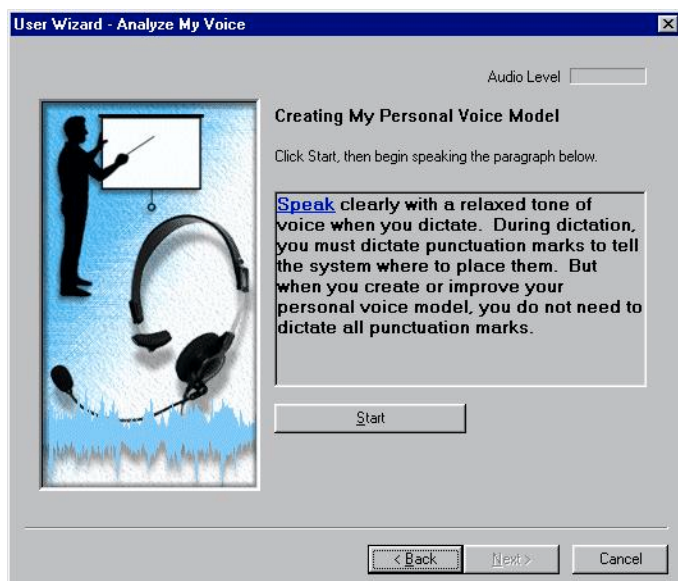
User Wizard - Analyze My Voice

Audio Level

Creating My Personal Voice Model

Click Start, then begin speaking the paragraph below.

Speak clearly with a relaxed tone of voice when you dictate. During dictation, you must dictate punctuation marks to tell the system where to place them. But when you create or improve your personal voice model, you do not need to dictate all punctuation marks.

Start

< Back

Next >

Cancel